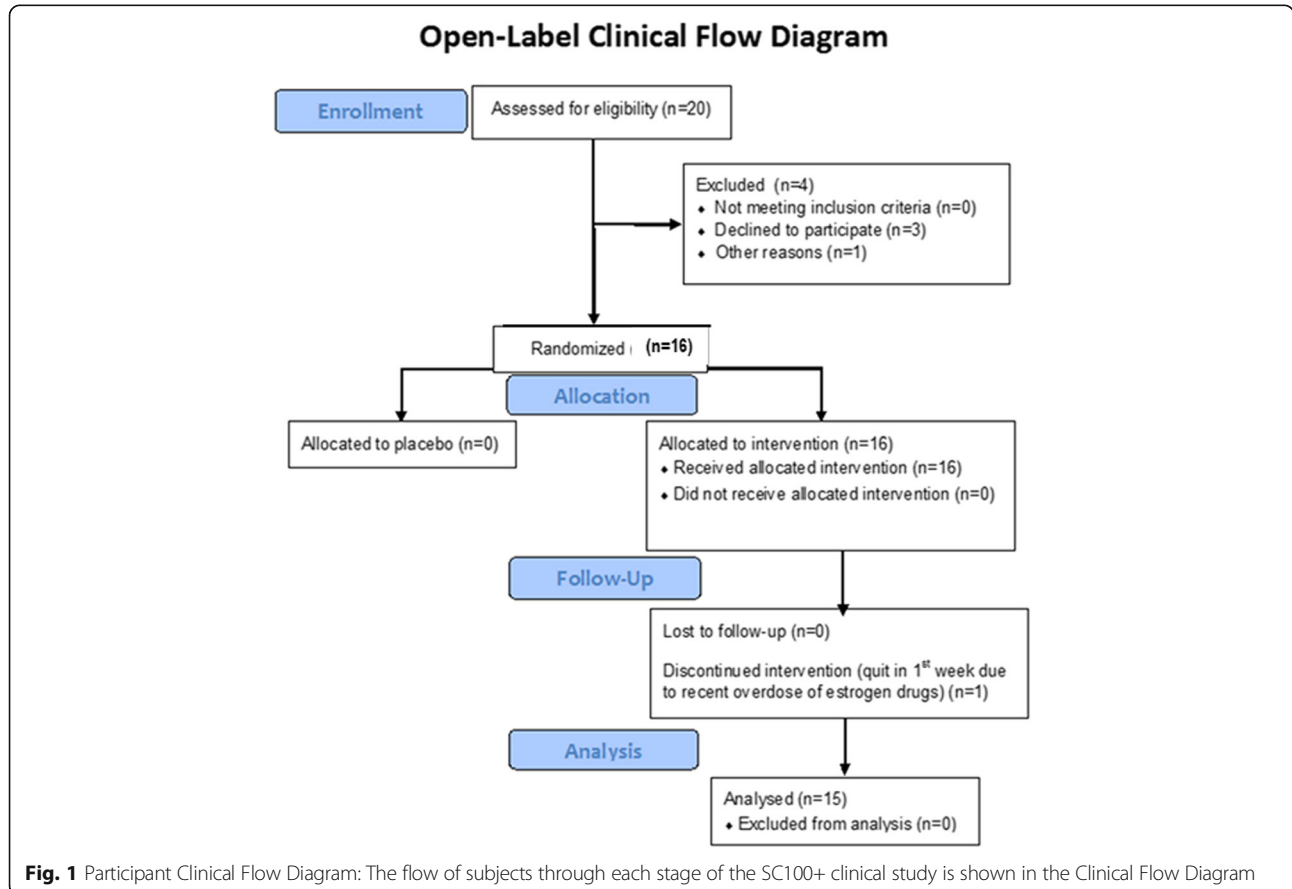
Open-Label Clinical Flow Diagram

Enrollment

Assessed for eligibility (n=20)

Excluded (n=4)
• Not meeting inclusion criteria (n=0)
• Declined to participate (n=3)
• Other reasons (n=1)

Randomized ( (n=16)

Allocation

Allocated to placebo (n=0)

Allocated to intervention (n=16)
• Received allocated intervention (n=16)
• Did not receive allocated intervention (n=0)

Follow-Up

Lost to follow-up (n=0)

Discontinued intervention (quit in 1$^{st}$ week due to recent overdose of estrogen drugs) (n=1)

Analysis

Analysed (n=15)
• Excluded from analysis (n=0)

Fig. 1 Participant Clinical Flow Diagram: The flow of subjects through each stage of the SC100+ clinical study is shown in the Clinical Flow Diagram